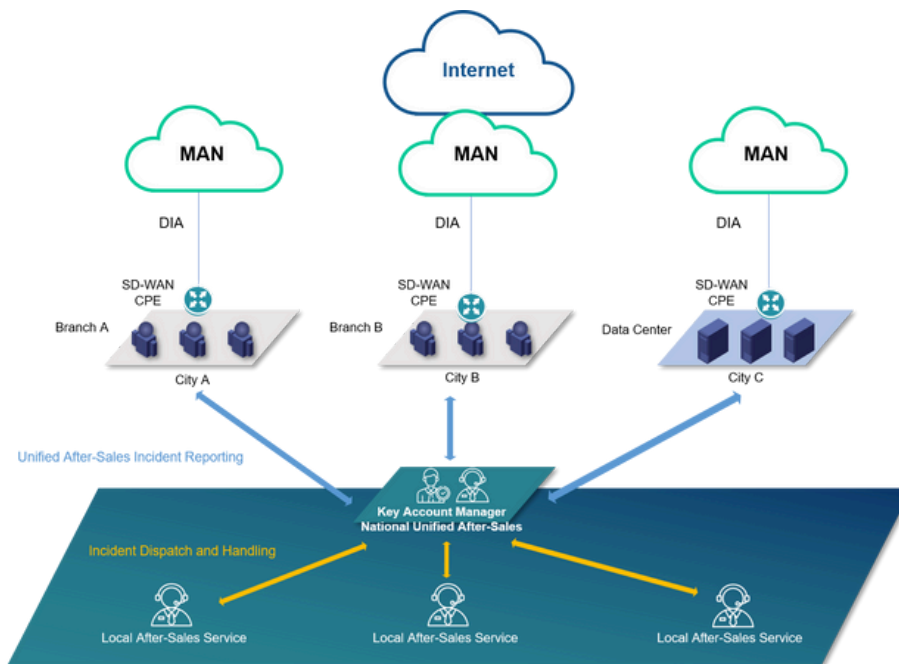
Internet

MAN

MAN

MAN

DIA

DIA

DIA

SD-WAN CPE

SD-WAN CPE

SD-WAN CPE

Branch A

Branch B

Data Center

City A

City B

City C

Unified After-Sales Incident Reporting

Key Account Manager
National Unified After-Sales

Incident Dispatch and Handling

Local After-Sales Service

Local After-Sales Service

Local After-Sales Service